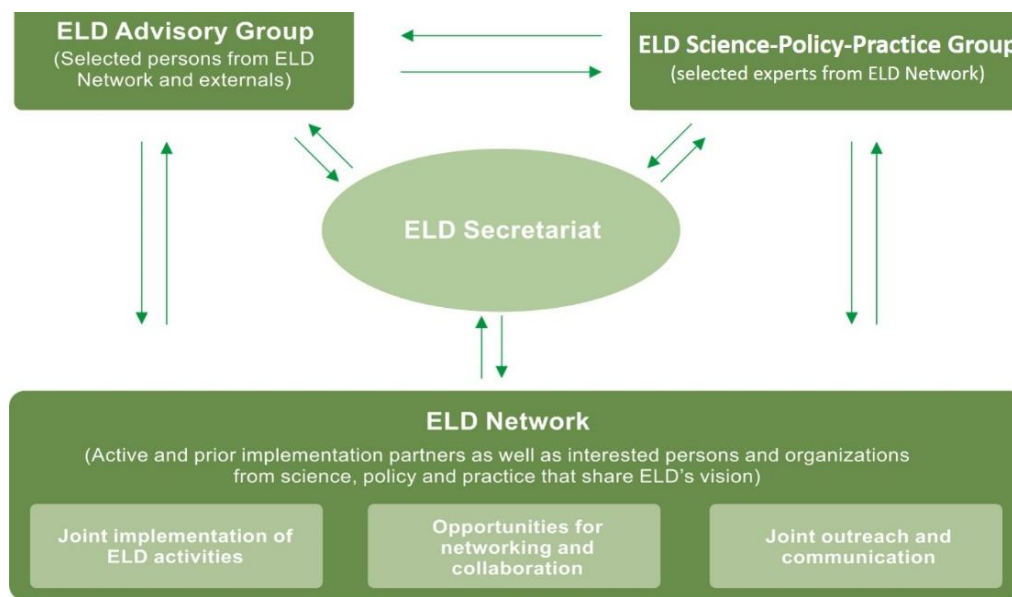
ELD Advisory Group
(Selected persons from ELD Network and externals)

ELD Science-Policy-Practice Group
(selected experts from ELD Network)

ELD Secretariat

ELD Network
(Active and prior implementation partners as well as interested persons and organizations from science, policy and practice that share ELD's vision)

Joint implementation of ELD activities

Opportunities for networking and collaboration

Joint outreach and communication